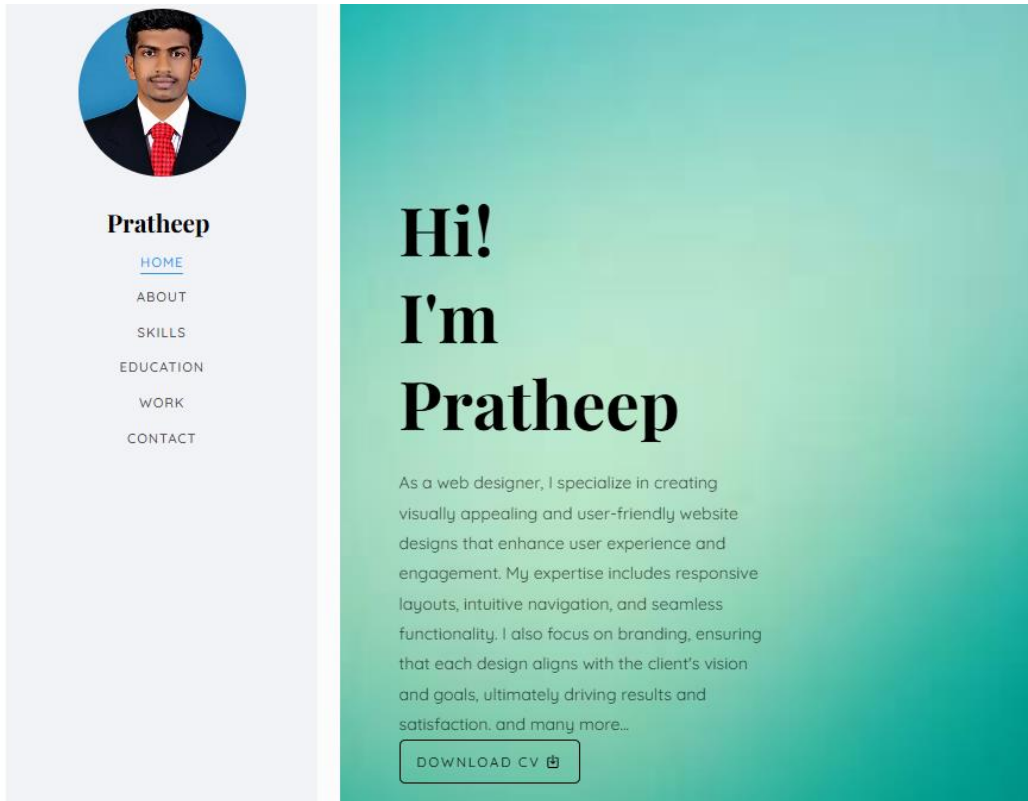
Pratheep

HOME
ABOUT
SKILLS
EDUCATION
WORK
CONTACT

Hi!
I'm
Pratheep

As a web designer, I specialize in creating visually appealing and user-friendly website designs that enhance user experience and engagement. My expertise includes responsive layouts, intuitive navigation, and seamless functionality. I also focus on branding, ensuring that each design aligns with the client's vision and goals, ultimately driving results and satisfaction. and many more...

DOWNLOAD CV